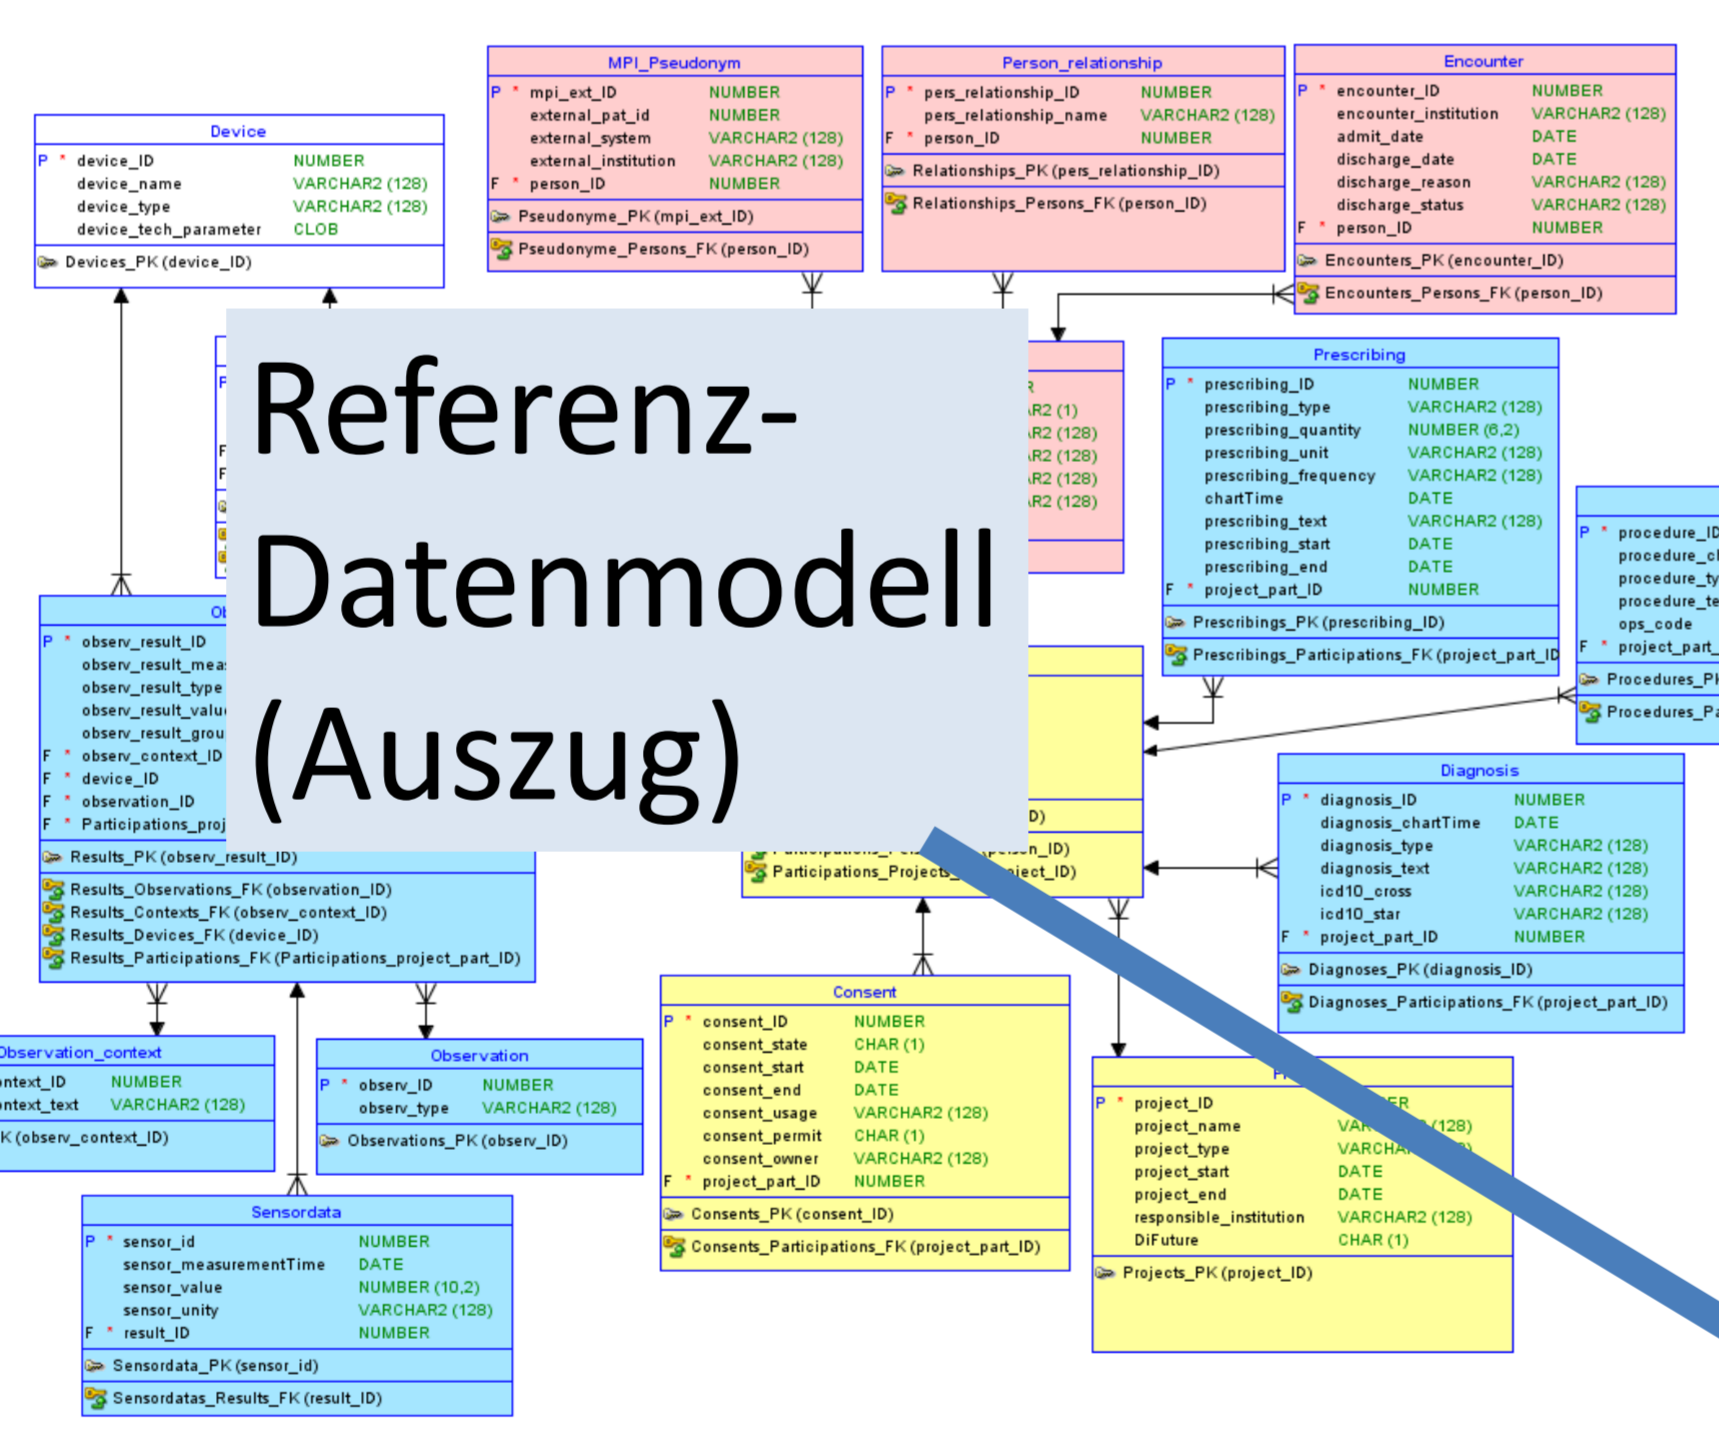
Referenz-Datenmodell (Auszug)

Device
P * device_ID NUMBER
device_name VARCHAR2 (128)
device_type VARCHAR2 (128)
device_tech_parameter CLOB
Devices_PK (device_ID)

MPI_Pseudonym
P * mpi_ext_ID NUMBER
external_pat_id NUMBER
external_system VARCHAR2 (128)
external_institution VARCHAR2 (128)
F * person_ID NUMBER
Pseudonyme_PK (mpi_ext_ID)
Pseudonyme_Persons_FK (person_ID)

Person_relationship
P * pers_relationship_ID NUMBER
pers_relationship_name VARCHAR2 (128)
F * person_ID NUMBER
Relationships_PK (pers_relationship_ID)
Relationships_Persons_FK (person_ID)

Encounter
P * encounter_ID NUMBER
encounter_institution VARCHAR2 (128)
admit_date DATE
discharge_date DATE
discharge_reason VARCHAR2 (128)
discharge_status VARCHAR2 (128)
F * person_ID NUMBER
Encounters_PK (encounter_ID)
Encounters_Persons_FK (person_ID)

R
R2 (1)
R2 (128)
R2 (128)
R2 (128)
R2 (128)

Prescribing
P * prescribing_ID NUMBER
prescribing_type VARCHAR2 (128)
prescribing_quantity NUMBER (6,2)
prescribing_unit VARCHAR2 (128)
prescribing_frequency VARCHAR2 (128)
chartTime DATE
prescribing_text VARCHAR2 (128)
prescribing_start DATE
prescribing_end DATE
F * project_part_ID NUMBER
Prescribings_PK (prescribing_ID)
Prescribings_Participations_FK (project_part_ID

P * procedure_ID
procedure_c
procedure_ty
procedure_te
ops_code
F * project_part_
Procedures_P
Procedures_Pa

Ob
P * observ_result_ID
observ_result_mea
observ_result_type
observ_result_valu
observ_result_grou
F * observ_context_ID
F * device_ID
F * observation_ID
F * Participations_proj
Results_PK (observ_result_ID)
Results_Observations_FK (observation_ID)
Results_Contexts_FK (observ_context_ID)
Results_Devices_FK (device_ID)
Results_Participations_FK (Participations_project_part_ID)

D)
Participations_P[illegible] (person_ID)
Participations_Projects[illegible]ject_ID)

Diagnosis
P * diagnosis_ID NUMBER
diagnosis_chartTime DATE
diagnosis_type VARCHAR2 (128)
diagnosis_text VARCHAR2 (128)
icd10_cross VARCHAR2 (128)
icd10_star VARCHAR2 (128)
F * project_part_ID NUMBER
Diagnoses_PK (diagnosis_ID)
Diagnoses_Participations_FK (project_part_ID)

Observation_context
ontext_ID NUMBER
ontext_text VARCHAR2 (128)
K (observ_context_ID)

Observation
P * observ_ID NUMBER
observ_type VARCHAR2 (128)
Observations_PK (observ_ID)

Consent
P * consent_ID NUMBER
consent_state CHAR (1)
consent_start DATE
consent_end DATE
consent_usage VARCHAR2 (128)
consent_permit CHAR (1)
consent_owner VARCHAR2 (128)
F * project_part_ID NUMBER
Consents_PK (consent_ID)
Consents_Participations_FK (project_part_ID)

P
P * project_ID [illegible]ER
project_name VAR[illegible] (128)
project_type VARCHA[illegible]
project_start DATE
project_end DATE
responsible_institution VARCHAR2 (128)
DiFuture CHAR (1)
Projects_PK (project_ID)

Sensordata
P * sensor_id NUMBER
sensor_measurementTime DATE
sensor_value NUMBER (10,2)
sensor_unity VARCHAR2 (128)
F * result_ID NUMBER
Sensordata_PK (sensor_id)
Sensordatas_Results_FK (result_ID)